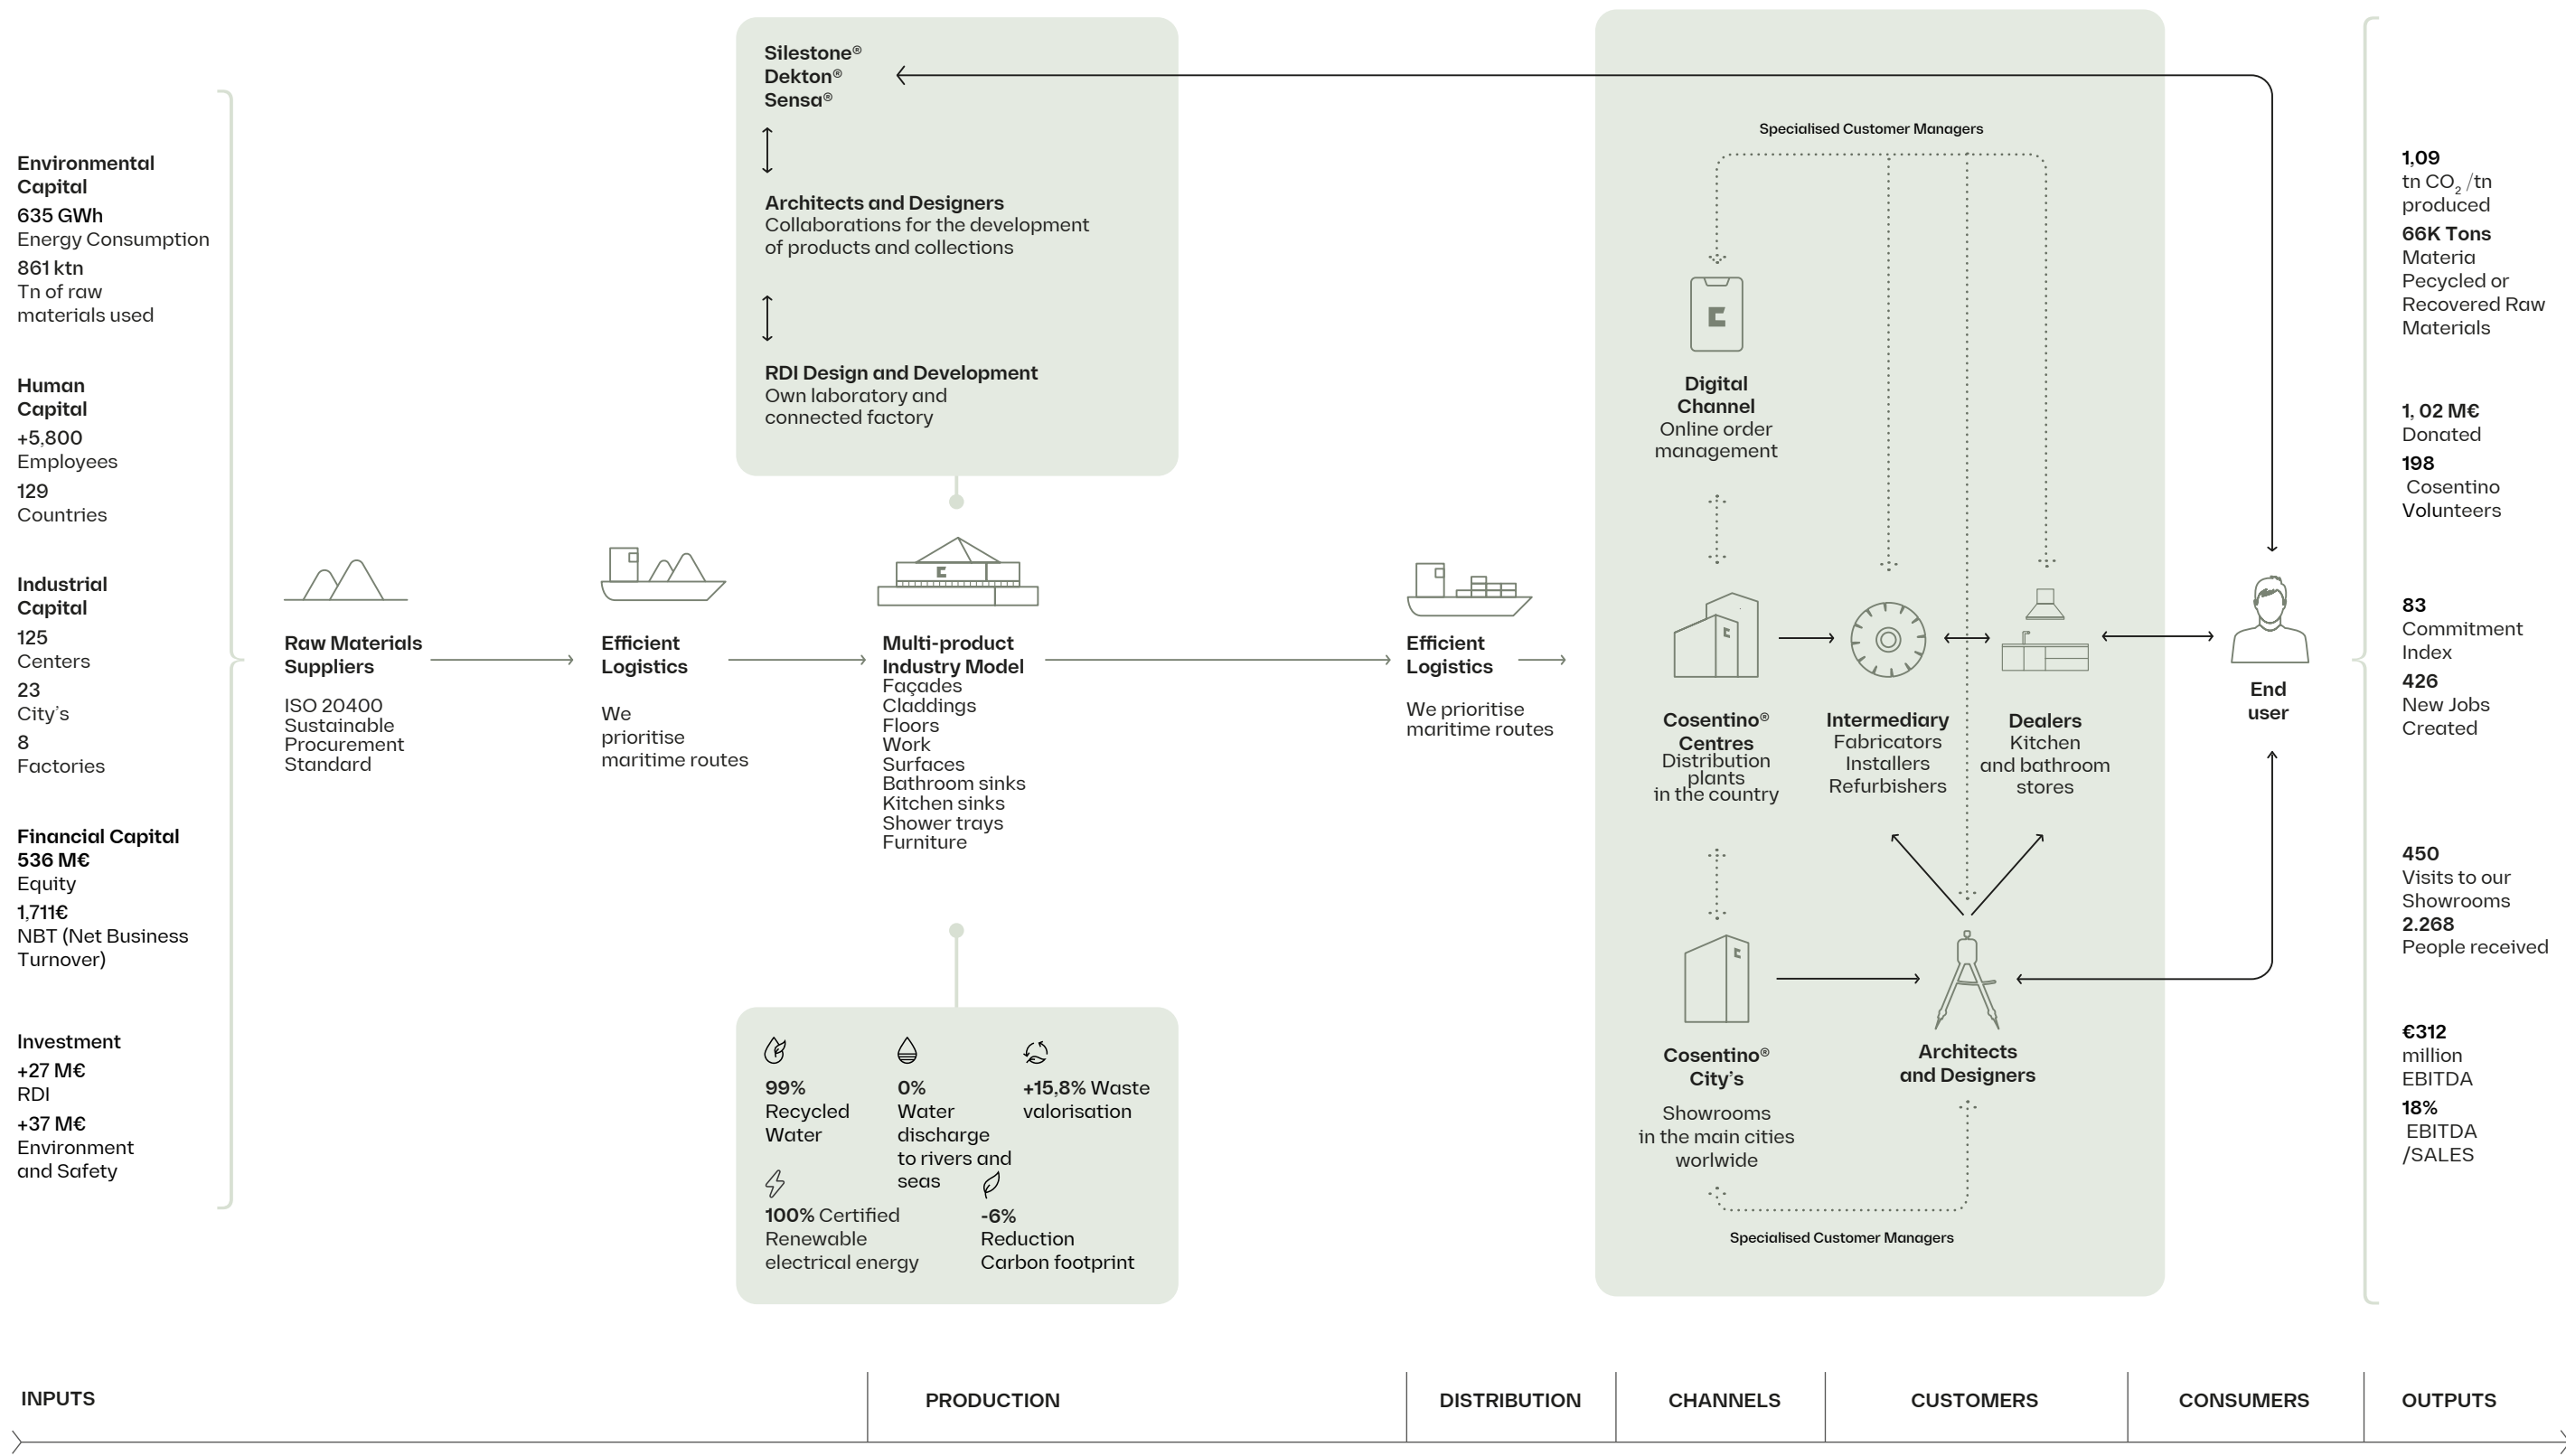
Environmental Capital
635 GWh
Energy Consumption
861 ktn
Tn of raw materials used

Human Capital
+5,800
Employees
129
Countries

Industrial Capital
125
Centers
23
City's
8
Factories

Financial Capital
536 M€
Equity
1,711€
NBT (Net Business Turnover)

Investment
+27 M€
RDI
+37 M€
Environment and Safety

Silestone®
Dekton®
Sensa®

Architects and Designers
Collaborations for the development of products and collections

RDI Design and Development
Own laboratory and connected factory

Raw Materials Suppliers
ISO 20400 Sustainable Procurement Standard

Efficient Logistics
We prioritise maritime routes

Multi-product Industry Model
Façades
Claddings
Floors
Work
Surfaces
Bathroom sinks
Kitchen sinks
Shower trays
Furniture

Efficient Logistics
We prioritise maritime routes

99%
Recycled Water

0%
Water discharge to rivers and seas

+15,8% Waste valorisation

100% Certified Renewable electrical energy

-6%
Reduction
Carbon footprint

Specialised Customer Managers

Digital Channel
Online order management

Cosentino® Centres
Distribution plants in the country

Intermediary
Fabricators
Installers
Refurbishers

Dealers
Kitchen and bathroom stores

Cosentino® City's
Showrooms in the main cities worlwide

Architects and Designers

Specialised Customer Managers

End user

1,09
tn $CO_2$ /tn produced
66K Tons
Materia Pecycled or Recovered Raw Materials

1, 02 M€
Donated
198
Cosentino Volunteers

83
Commitment Index
426
New Jobs Created

450
Visits to our Showrooms
2.268
People received

€312
million EBITDA
18%
EBITDA /SALES

INPUTS | PRODUCTION | DISTRIBUTION | CHANNELS | CUSTOMERS | CONSUMERS | OUTPUTS